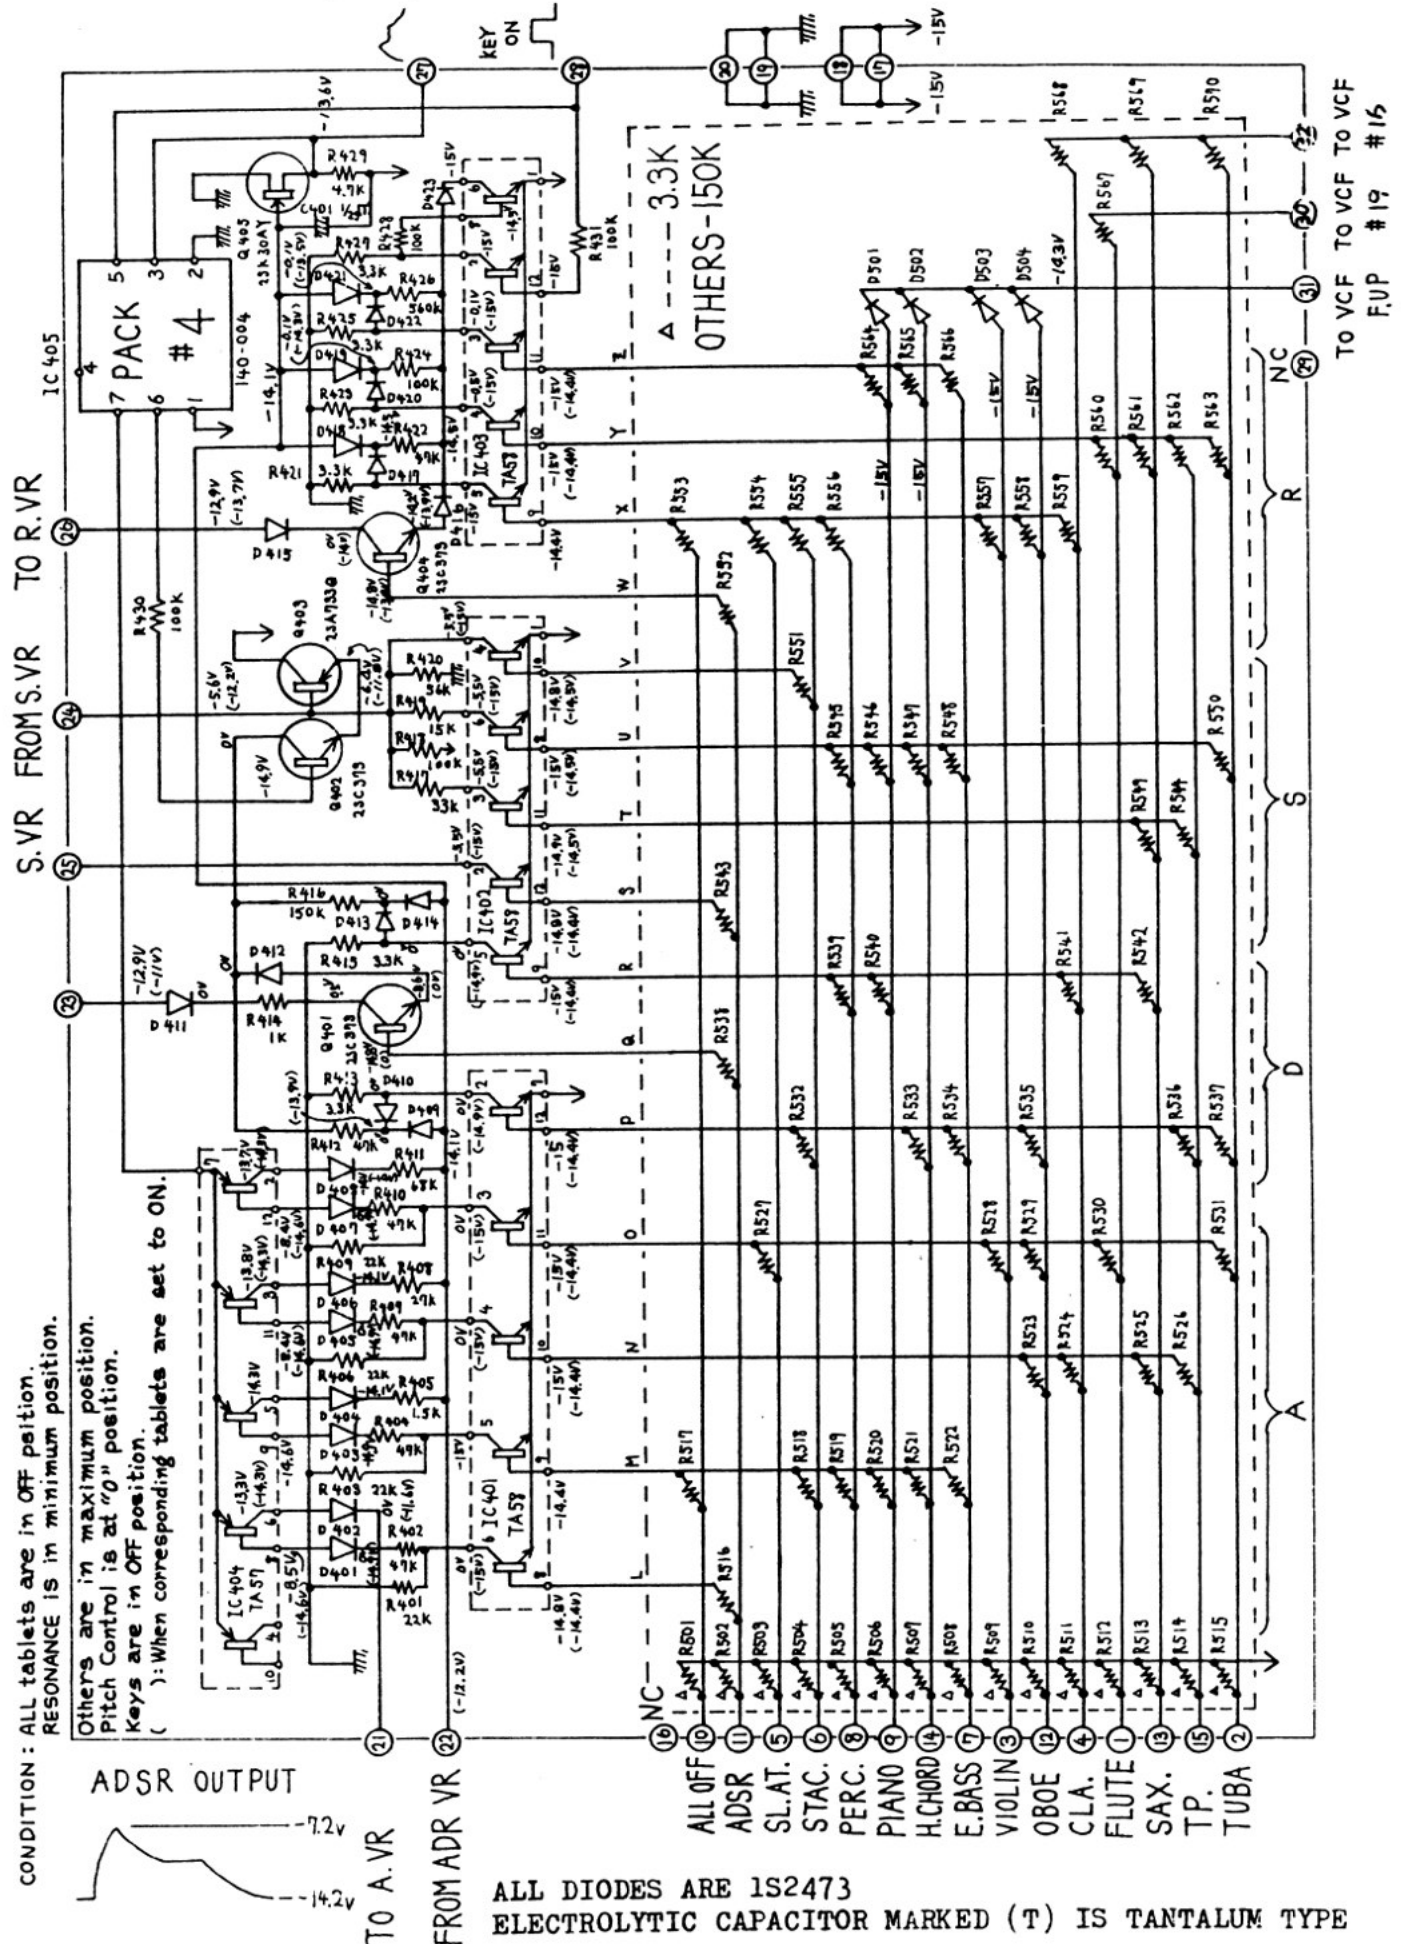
CONDITION : ALL tablets are in OFF position.
RESONANCE is in minimum position.

Others are in maximum position.
Pitch Control is at "0" position.
Keys are in OFF position.
( ): When corresponding tablets are set to ON.

ADSR OUTPUT
-7.2v
-14.2v

TO A.VR
FROM ADR VR
S.VR
FROM S.VR
TO R.VR

KEY ON

IC 405
PACK #4
140-004

IC 404 TA57
IC 401 TA58
IC 402 TA58
IC 403 TA58

Q401 2SC373
Q402 2SC373
Q403 2SA733Q
Q404 2SC373
Q405 2SK30AY

R401 22K
R402 47K
R403 22K
R404 1.5K
R405
R406 22K
R407 27K
R408
R409 22K
R410 47K
R411 68K
R412 47K
R413 3.3K
R414 1K
R415 3.3K
R416 150K
R417 33K
R418 100K
R419 15K
R420 36K
R421 3.3K
R422 49K
R423 3.3K
R424 100K
R425 3.3K
R426 560K
R427 3.3K
R428 100K
R429 4.7K
R430 100K
R431 100K

C401 1/25

D401 D402 D403 D404 D405 D406 D407 D408 D409 D410 D411 D412 D413 D414 D415 D416 D417 D418 D419 D420 D421 D422 D423
D501 D502 D503 D504

A ---- 3.3K
OTHERS-150K

NC
16
ALL OFF 10
ADSR 11
SL.AT. 5
STAC. 6
PERC. 8
PIANO 9
H.CHORD 14
E.BASS 7
VIOLIN 3
OBOE 12
CLA. 4
FLUTE 1
SAX. 13
TP. 15
TUBA 2

R501 R502 R503 R504 R505 R506 R507 R508 R509 R510 R511 R512 R513 R514 R515
R516 R517 R518 R519 R520 R521 R522 R523 R524 R525 R526 R527 R528 R529 R530 R531 R532 R533 R534 R535 R536 R537 R538 R539 R540 R541 R542 R543 R544 R545 R546 R547 R548 R549 R550 R551 R552 R553 R554 R555 R556 R557 R558 R559 R560 R561 R562 R563 R564 R565 R566 R567 R568 R569 R570

M N O P Q R S T U V W X Y Z
A D S R

NC 29
TO VCF F.UP 31
TO VCF #19 30
TO VCF #15 32

-15V -15V
-13.6V
-14.9V
-12.9V (-13.7V)
-5.6V (-12.2V)
-12.9V (-11V)
0V
-14.4V
-14.8V (-14.4V)
-15V (-14.4V)
-14.1V
-13.8V (-14.3V)
-14.3V
-13.3V (-14.3V)
-14.6V
-8.5V (-14.6V)
-8.6V (-14.6V)
-14.9V
-18V
(-12.2V)

ALL DIODES ARE 1S2473
ELECTROLYTIC CAPACITOR MARKED (T) IS TANTALUM TYPE